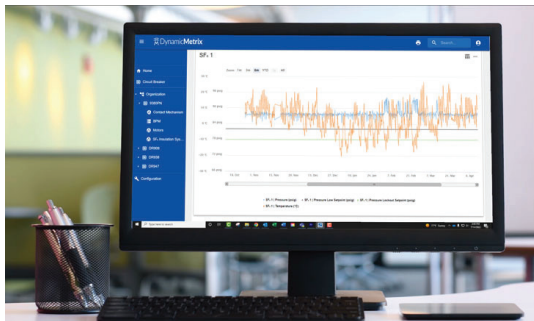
DynamicMetrix

Search

Home

Circuit Breaker

Organization

Contact Mechanism

BPM

Motors

SF₆ Annotation Sys...

Configuration

SF₆ 1

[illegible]

SF₆ 1 Pressure (psig)

SF₆ 1 Pressure Low Setpoint (psig)

SF₆ 1 Pressure Lockout Setpoint (psig)

SF₆ 1 Temperature (°F)

Type here to search